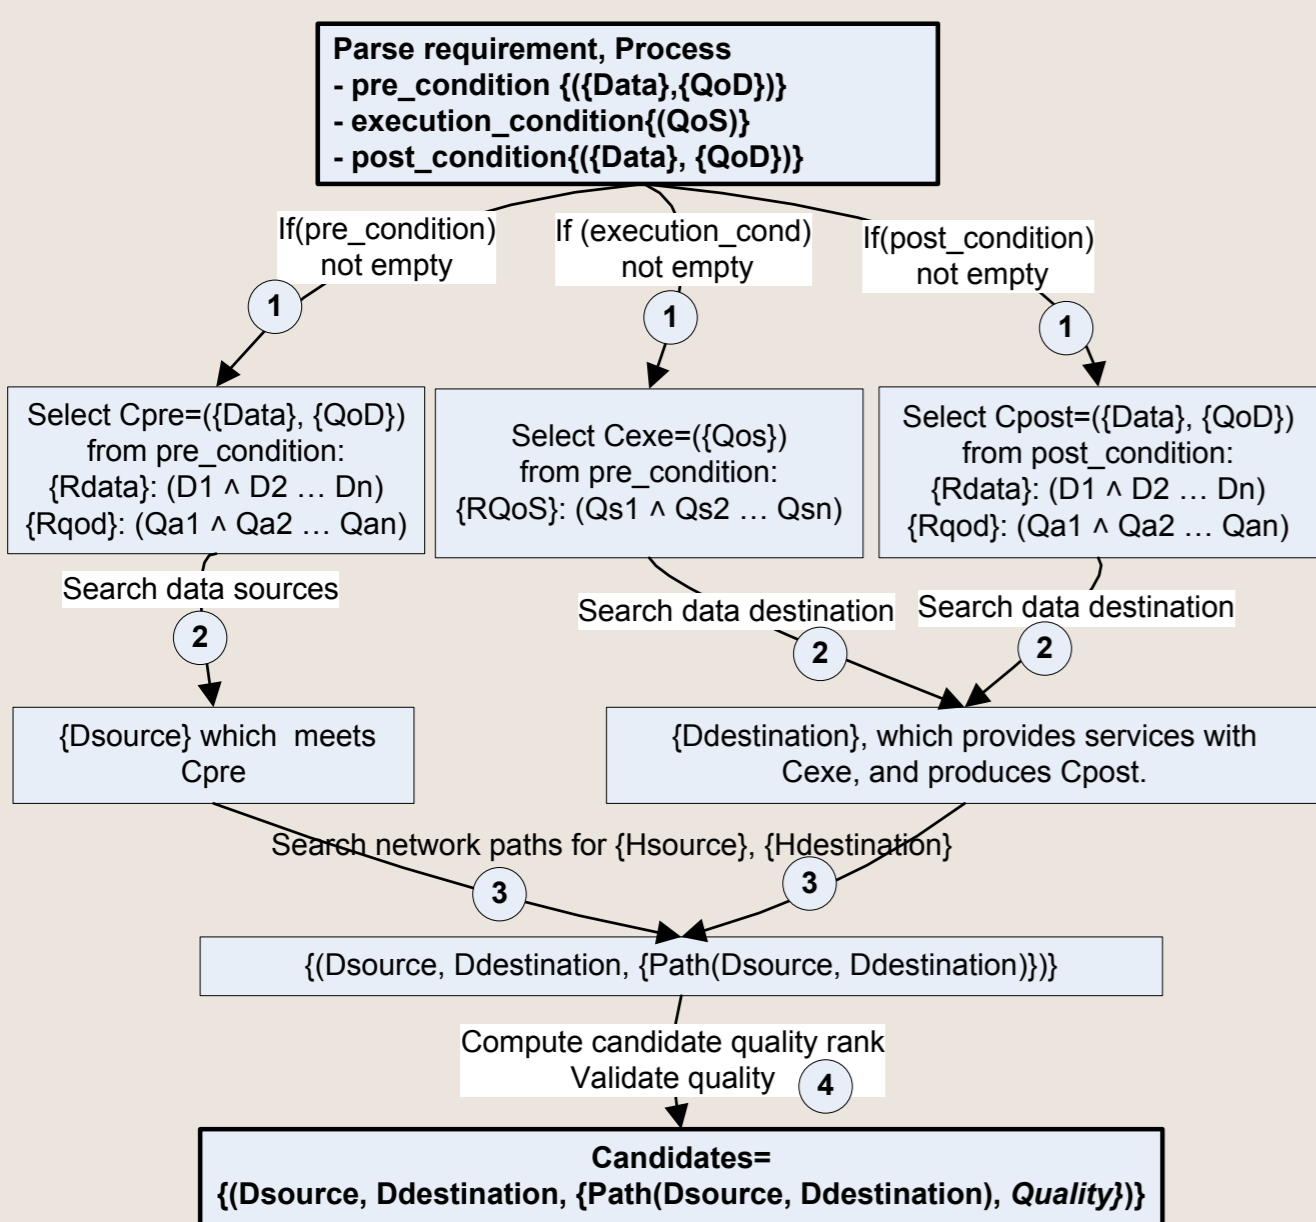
**Parse requirement, Process**
**- pre_condition {({Data},{QoD})}**
**- execution_condition{(QoS)}**
**- post_condition{({Data}, {QoD})}**

If(pre_condition) not empty

1

If (execution_cond) not empty

1

If(post_condition) not empty

1

Select Cpre=({Data}, {QoD}) from pre_condition: {Rdata}: (D1 ∧ D2 … Dn) {Rqod}: (Qa1 ∧ Qa2 … Qan)

Select Cexe=({Qos}) from pre_condition: {RQoS}: (Qs1 ∧ Qs2 … Qsn)

Select Cpost=({Data}, {QoD}) from post_condition: {Rdata}: (D1 ∧ D2 … Dn) {Rqod}: (Qa1 ∧ Qa2 … Qan)

Search data sources

2

Search data destination

2

Search data destination

2

{Dsource} which meets Cpre

{Ddestination}, which provides services with Cexe, and produces Cpost.

Search network paths for {Hsource}, {Hdestination}

3

3

{(Dsource, Ddestination, {Path(Dsource, Ddestination)})}

Compute candidate quality rank
Validate quality

4

**Candidates=**
**{(Dsource, Ddestination, {Path(Dsource, Ddestination), *Quality*})}**